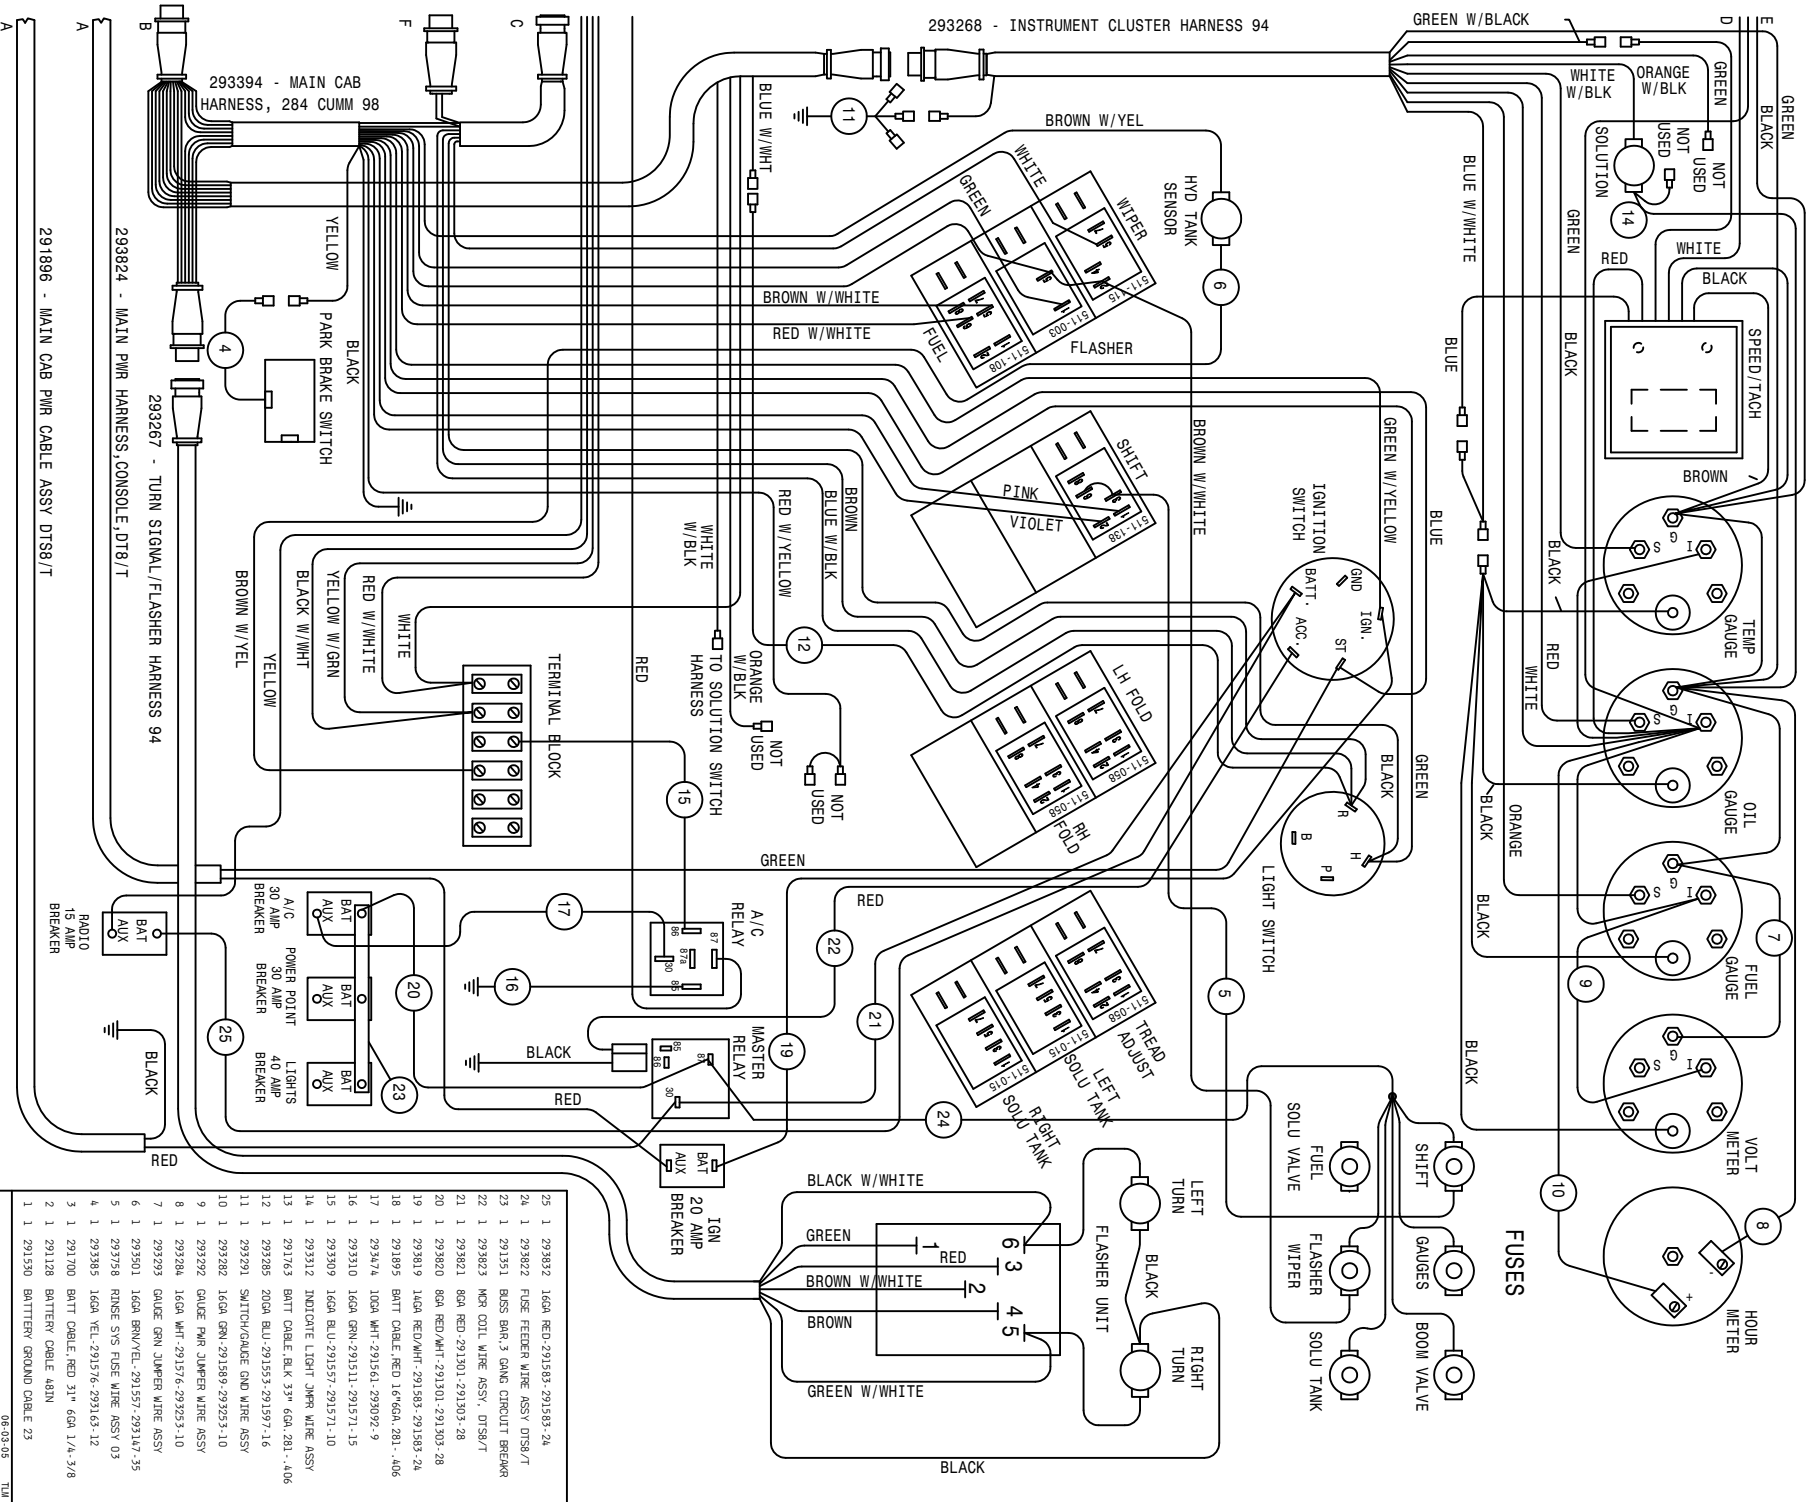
293268 - INSTRUMENT CLUSTER HARNESS 94

GREEN W/BLACK

D
E

293394 - MAIN CAB HARNESS, 284 CUMM 98

B
F
C
A
A

BLUE W/WHT

11

WHITE W/BLK
ORANGE W/BLK
GREEN
GREEN
BLACK

SOLUTION
NOT USED
NOT USED
14

BROWN W/YEL

WHITE
GREEN
WIPER
HYD TANK SENSOR
6

BLUE W/WHITE

YELLOW

293824 - MAIN PWR HARNESS,CONSOLE,DT8/T
291896 - MAIN CAB PWR CABLE ASSY DT8/T

4
PARK BRAKE SWITCH
BLACK
293267 - TURN SIGNAL/FLASHER HARNESS 94

BROWN W/WHITE
RED W/WHITE
FUEL
511-108
511-003
511-115
FLASHER

GREEN
RED
WHITE
BLACK
SPEED/TACH
BLACK
BLUE

BROWN W/WHITE
GREEN W/YELLOW
BLUE

SHIFT
PINK
VIOLET
511-138

IGNITION SWITCH
GND
BATT.
IGN.
ACC.
ST

BROWN
BLACK
S
G
I
TEMP GAUGE
RED
WHITE

RED W/YELLOW
BLUE W/BLK
BROWN
WHITE W/BLK

BROWN W/YEL
YELLOW
BLACK W/WHT
YELLOW W/GRN
RED W/WHITE
WHITE

TERMINAL BLOCK
RED
TO SOLUTION SWITCH HARNESS
ORANGE W/BLK
NOT USED
12
NOT USED

LH FOLD
511-058
511-058
RH FOLD

OIL GAUGE
BLACK
ORANGE
BLACK
GREEN

15

B
R
P
H
LIGHT SWITCH

GREEN

RADIO 15 AMP BREAKER
BAT
AUX
A/C 30 AMP BREAKER
17
A/C RELAY
86
87a
87
30
85
RED
22

FUEL GAUGE
BLACK
7
9

16
POWER POINT 30 AMP BREAKER
20
21
5
TREAD ADJUST
LEFT SOLU TANK
RIGHT SOLU TANK
511-058
511-015
511-015

BLACK
25
BLACK
LIGHTS 40 AMP BREAKER
23
MASTER RELAY
19
85
86
87
30
RED
24

VOLT METER
BLACK

RED
IGN 20 AMP BREAKER

FUEL SOLU VALVE
SHIFT
10
BLACK W/WHITE
LEFT TURN
FLASHER UNIT
BLACK
GREEN
6
3
1
RED
BROWN W/WHITE
2
BROWN
4
5
RIGHT TURN
GREEN W/WHITE
BLACK

FLASHER WIPER
GAUGES
FUSES
SOLU TANK
BOOM VALVE
8
HOUR METER
+
-

25 1 293832 16GA RED-291583-291583-24
24 1 293822 FUSE FEEDER WIRE ASSY DT8/T
23 1 291351 BUSS BAR,3 GANG CIRCUIT BREAKR
22 1 293823 MCR COIL WIRE ASSY, DT8/T
21 1 293821 8GA RED-291301-291303-28
20 1 293820 8GA RED/WHT-291301-291303-28
19 1 293819 14GA RED/WHT-291583-291583-24
18 1 291895 BATT CABLE,RED 16"6GA.281-.406
17 1 293474 10GA WHT-291561-293092-9
16 1 293310 16GA GRN-291511-291571-15
15 1 293309 16GA BLU-291557-291571-10
14 1 293312 INDICATE LIGHT JMPR WIRE ASSY
13 1 291763 BATT CABLE,BLK 33" 6GA.281-.406
12 1 293285 20GA BLU-291553-291597-16
11 1 293291 SWITCH/GAUGE GND WIRE ASSY
10 1 293282 16GA GRN-291589-293253-10
9 1 293292 GAUGE PWR JUMPER WIRE ASSY
8 1 293284 16GA WHT-291576-293253-10
7 1 293293 GAUGE GRN JUMPER WIRE ASSY
6 1 293501 16GA BRN/YEL-291557-293147-35
5 1 293758 RINSE SYS FUSE WIRE ASSY 03
4 1 293385 16GA YEL-291576-293163-12
3 1 291700 BATT CABLE,RED 31" 6GA 1/4-3/8
2 1 291128 BATTERY CABLE 48IN
1 1 291530 BATTERY GROUND CABLE 23

06-03-05 TLM